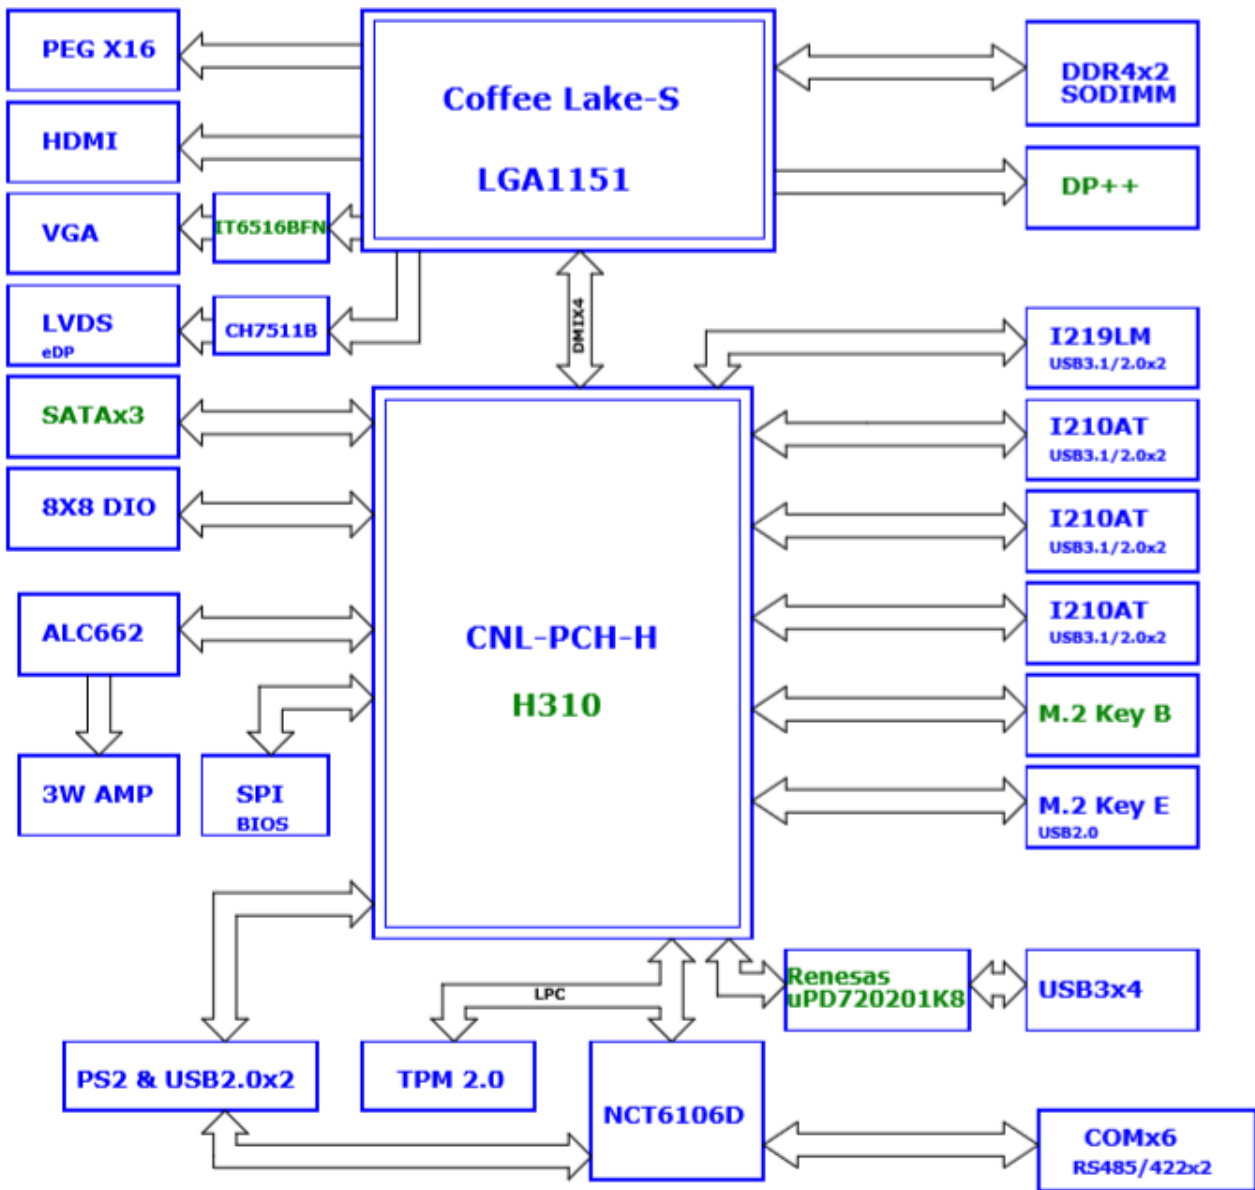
PEG X16

HDMI

VGA

IT6516BFN

LVDS
eDP

CH7511B

Coffee Lake-S

LGA1151

DDR4x2
SODIMM

DP++

DMIX4

SATAx3

8X8 DIO

ALC662

3W AMP

SPI
BIOS

CNL-PCH-H

H310

I219LM
USB3.1/2.0x2

I210AT
USB3.1/2.0x2

I210AT
USB3.1/2.0x2

I210AT
USB3.1/2.0x2

M.2 Key B

M.2 Key E
USB2.0

Renesas
uPD720201K8

USB3x4

LPC

PS2 & USB2.0x2

TPM 2.0

NCT6106D

COMx6
RS485/422x2